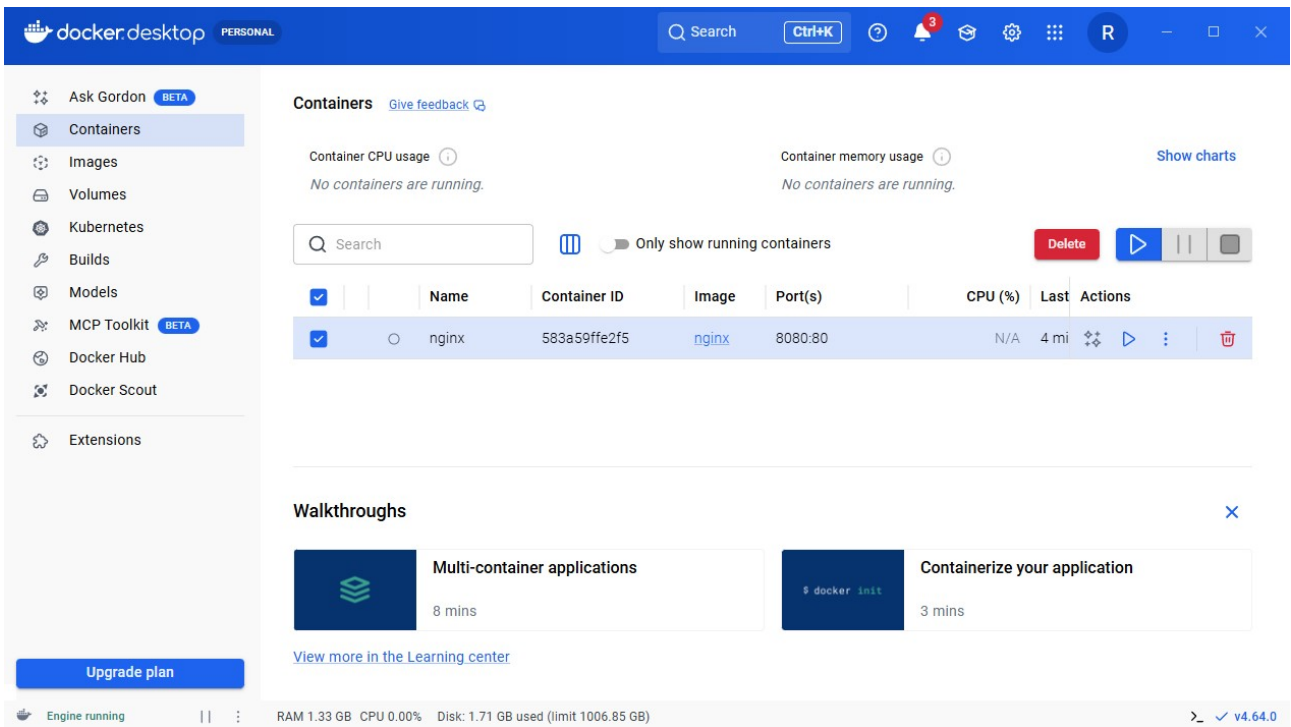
docker desktop PERSONAL

Search Ctrl+K 3 R

Ask Gordon BETA
Containers
Images
Volumes
Kubernetes
Builds
Models
MCP Toolkit BETA
Docker Hub
Docker Scout
Extensions

Upgrade plan

Containers Give feedback

Container CPU usage
No containers are running.

Container memory usage
No containers are running.

Show charts

Search

Only show running containers

Delete

| | Name | Container ID | Image | Port(s) | CPU (%) | Last | Actions |
|---|---|---|---|---|---|---|---|
| | | nginx | 583a59ffe2f5 | nginx | 8080:80 | N/A | 4 mi | |

Walkthroughs

Multi-container applications
8 mins

$ docker init
Containerize your application
3 mins

View more in the Learning center

Engine running

RAM 1.33 GB CPU 0.00% Disk: 1.71 GB used (limit 1006.85 GB)

v4.64.0